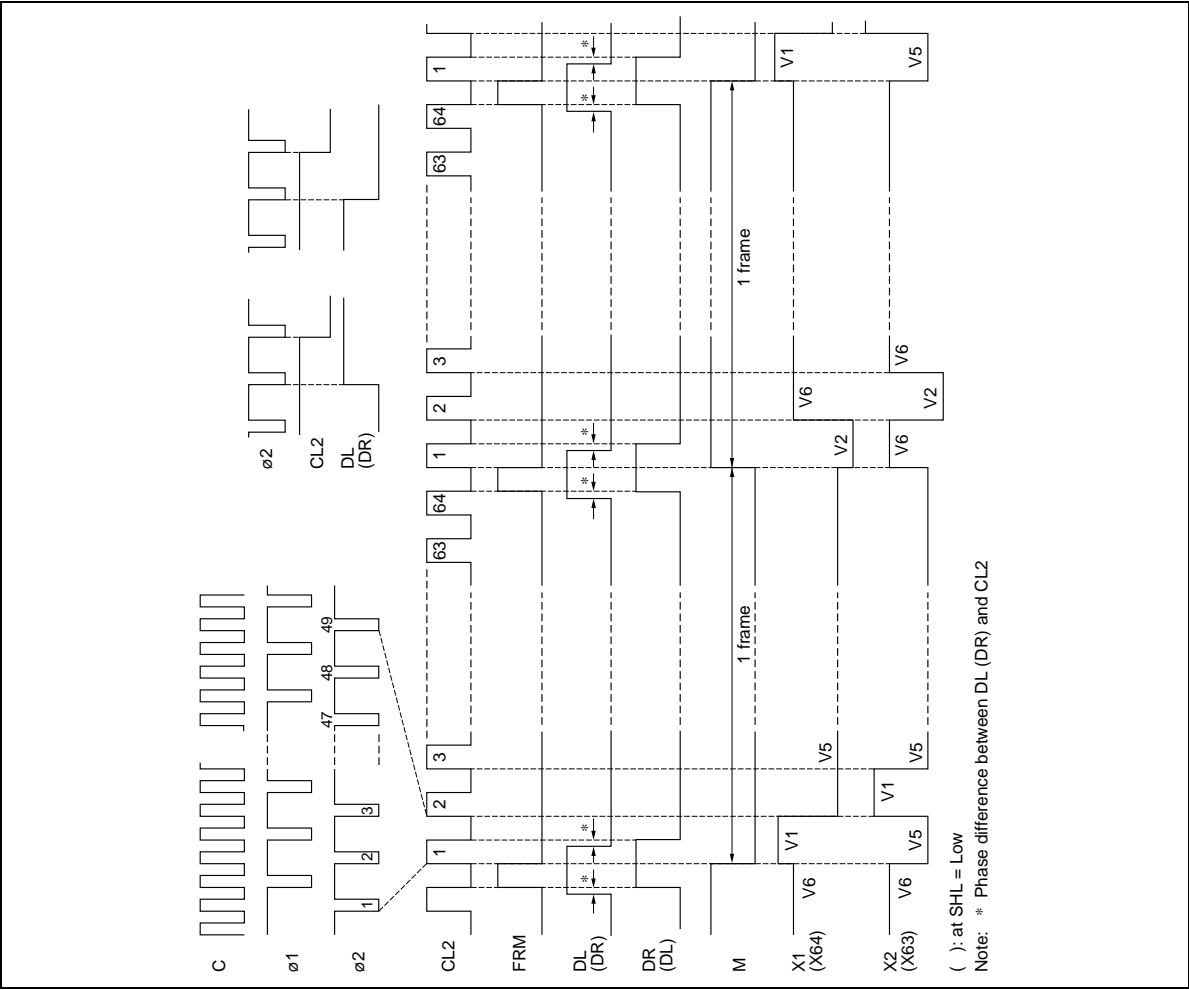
C
ø1
ø2
CL2
FRM
DL
(DR)
DR
(DL)
M
X1
(X64)
X2
(X63)

1
2
3
47
48
49

1
2
3
63
64
1
2
3
63
64
1

*
*
*
*
*
*

1 frame
1 frame

V6
V1
V5
V6
V5
V1
V5
V5
V2
V6
V6
V2
V6
V1
V5

ø2
CL2
DL
(DR)

( ): at SHL = Low
Note: * Phase difference between DL (DR) and CL2